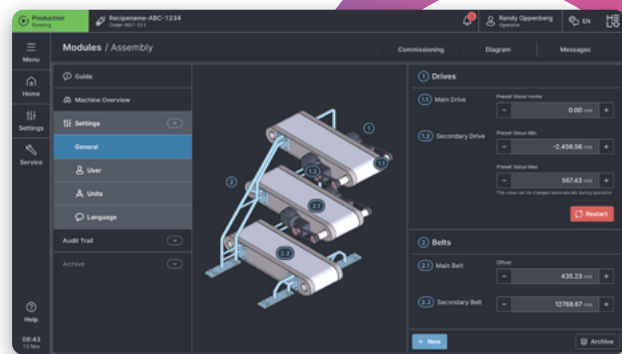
Production
Running

Recipename-ABC-1234
Order 987-321

Randy Oppenberg
Operator

EN

Menu

Home

Settings

Service

Help

08:43
13 Nov

Modules / Assembly

Commissioning

Diagram

Messages

Guide

Machine Overview

Settings

General

User

Units

Language

Audit Trail

Archive

1
1.1
1.2
2
2.1
2.2

1 Drives

1.1 Main Drive

Preset Value Home

0.00 mm

1.2 Secondary Drive

Preset Value Min

-2,456.56 mm

Preset Value Max

567.43 mm

This value can be changed automatically during operation

Restart

2 Belts

2.1 Main Belt

Offset

435.23 mm

2.2 Secondary Belt

12768.67 mm

+ New

Archive